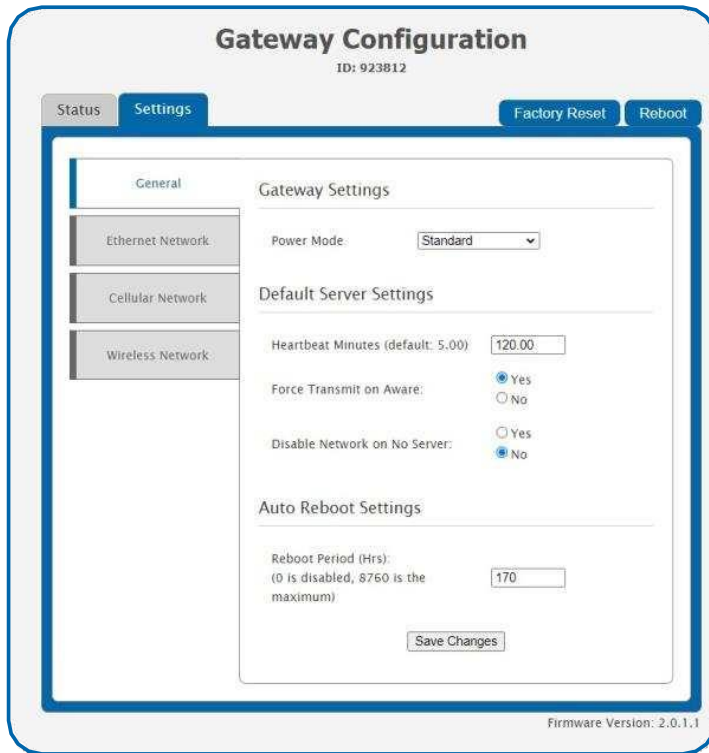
Gateway Configuration
ID: 923812

Status
Settings
Factory Reset
Reboot

General
Ethernet Network
Cellular Network
Wireless Network

Gateway Settings

Power Mode Standard

Default Server Settings

Heartbeat Minutes (default: 5.00) 120.00

Force Transmit on Aware:
Yes
No

Disable Network on No Server:
Yes
No

Auto Reboot Settings

Reboot Period (Hrs):
(0 is disabled, 8760 is the maximum) 170

Save Changes

Firmware Version: 2.0.1.1